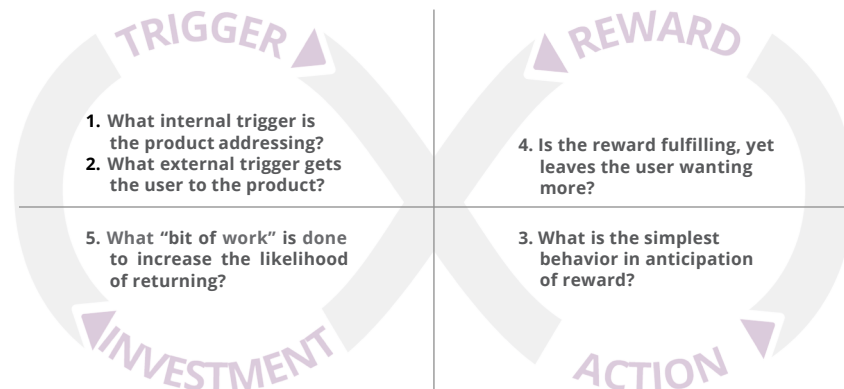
TRIGGER

1. What internal trigger is the product addressing?
2. What external trigger gets the user to the product?

REWARD

4. Is the reward fulfilling, yet leaves the user wanting more?

5. What "bit of work" is done to increase the likelihood of returning?

INVESTMENT

3. What is the simplest behavior in anticipation of reward?

ACTION